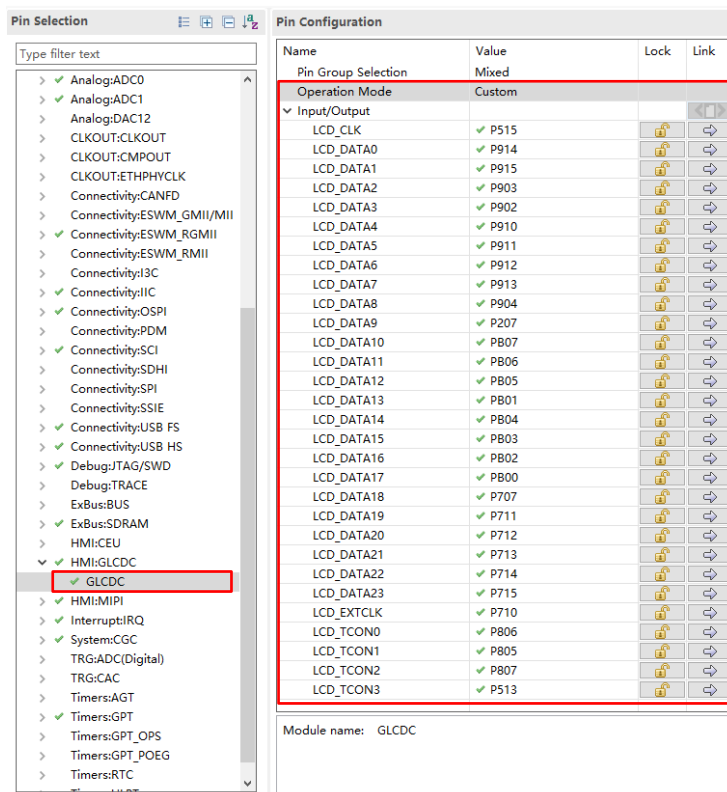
Pin Selection

Type filter text

Analog:ADC0
Analog:ADC1
Analog:DAC12
CLKOUT:CLKOUT
CLKOUT:CMPOUT
CLKOUT:ETHPHYCLK
Connectivity:CANFD
Connectivity:ESWM_GMII/MII
Connectivity:ESWM_RGMII
Connectivity:ESWM_RMII
Connectivity:I3C
Connectivity:IIC
Connectivity:OSPI
Connectivity:PDM
Connectivity:SCI
Connectivity:SDHI
Connectivity:SPI
Connectivity:SSIE
Connectivity:USB FS
Connectivity:USB HS
Debug:JTAG/SWD
Debug:TRACE
ExBus:BUS
ExBus:SDRAM
HMI:CEU
HMI:GLCDC
GLCDC
HMI:MIPI
Interrupt:IRQ
System:CGC
TRG:ADC(Digital)
TRG:CAC
Timers:AGT
Timers:GPT
Timers:GPT_OPS
Timers:GPT_POEG
Timers:RTC

Pin Configuration

| Name | Value | Lock | Link |
|---|---|---|---|
| Pin Group Selection | Mixed | | |
| Operation Mode | Custom | | |
| Input/Output | | | |
| LCD_CLK | P515 | | |
| LCD_DATA0 | P914 | | |
| LCD_DATA1 | P915 | | |
| LCD_DATA2 | P903 | | |
| LCD_DATA3 | P902 | | |
| LCD_DATA4 | P910 | | |
| LCD_DATA5 | P911 | | |
| LCD_DATA6 | P912 | | |
| LCD_DATA7 | P913 | | |
| LCD_DATA8 | P904 | | |
| LCD_DATA9 | P207 | | |
| LCD_DATA10 | PB07 | | |
| LCD_DATA11 | PB06 | | |
| LCD_DATA12 | PB05 | | |
| LCD_DATA13 | PB01 | | |
| LCD_DATA14 | PB04 | | |
| LCD_DATA15 | PB03 | | |
| LCD_DATA16 | PB02 | | |
| LCD_DATA17 | PB00 | | |
| LCD_DATA18 | P707 | | |
| LCD_DATA19 | P711 | | |
| LCD_DATA20 | P712 | | |
| LCD_DATA21 | P713 | | |
| LCD_DATA22 | P714 | | |
| LCD_DATA23 | P715 | | |
| LCD_EXTCLK | P710 | | |
| LCD_TCON0 | P806 | | |
| LCD_TCON1 | P805 | | |
| LCD_TCON2 | P807 | | |
| LCD_TCON3 | P513 | | |

Module name: GLCDC